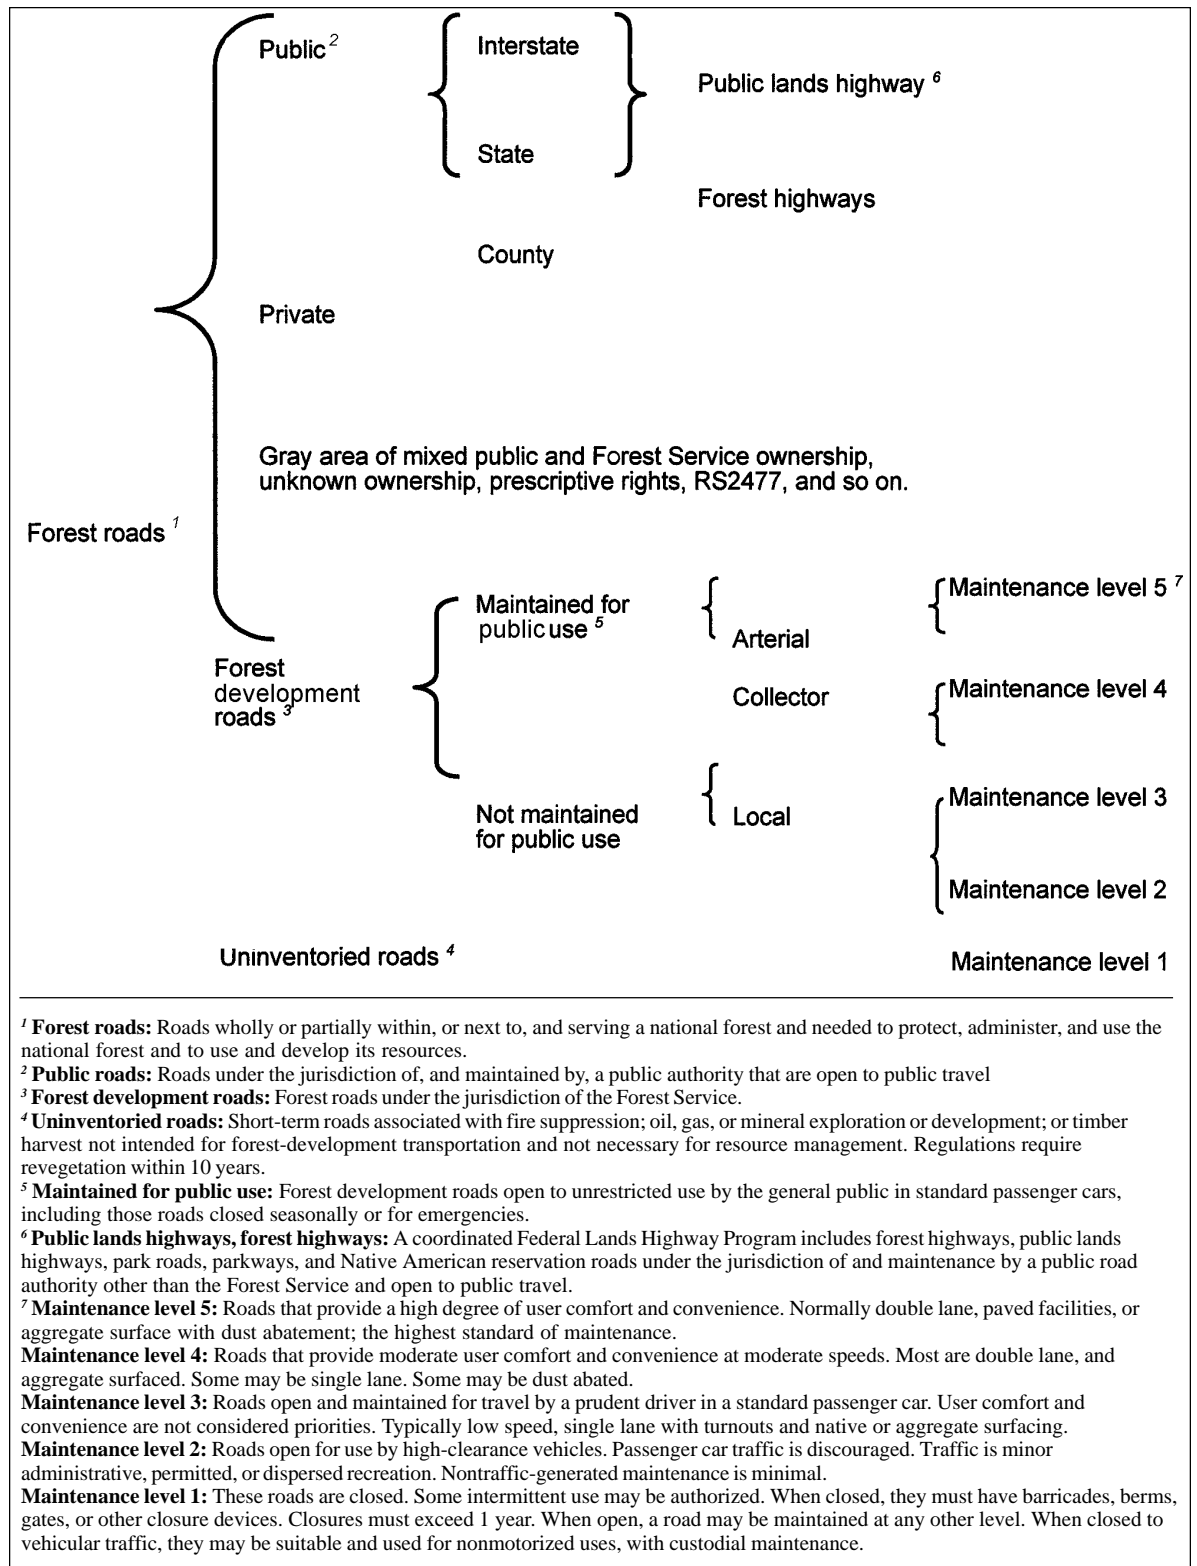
Public $^{2}$

Interstate

State

Public lands highway $^{6}$

Forest highways

County

Private

Gray area of mixed public and Forest Service ownership, unknown ownership, prescriptive rights, RS2477, and so on.

Forest roads $^{1}$

Forest development roads $^{3}$

Maintained for public use $^{5}$

Arterial

Maintenance level 5 $^{7}$

Collector

Maintenance level 4

Not maintained for public use

Local

Maintenance level 3

Maintenance level 2

Uninventoried roads $^{4}$

Maintenance level 1

$^{1}$ **Forest roads:** Roads wholly or partially within, or next to, and serving a national forest and needed to protect, administer, and use the national forest and to use and develop its resources.
$^{2}$ **Public roads:** Roads under the jurisdiction of, and maintained by, a public authority that are open to public travel
$^{3}$ **Forest development roads:** Forest roads under the jurisdiction of the Forest Service.
$^{4}$ **Uninventoried roads:** Short-term roads associated with fire suppression; oil, gas, or mineral exploration or development; or timber harvest not intended for forest-development transportation and not necessary for resource management. Regulations require revegetation within 10 years.
$^{5}$ **Maintained for public use:** Forest development roads open to unrestricted use by the general public in standard passenger cars, including those roads closed seasonally or for emergencies.
$^{6}$ **Public lands highways, forest highways:** A coordinated Federal Lands Highway Program includes forest highways, public lands highways, park roads, parkways, and Native American reservation roads under the jurisdiction of and maintenance by a public road authority other than the Forest Service and open to public travel.
$^{7}$ **Maintenance level 5:** Roads that provide a high degree of user comfort and convenience. Normally double lane, paved facilities, or aggregate surface with dust abatement; the highest standard of maintenance.
**Maintenance level 4:** Roads that provide moderate user comfort and convenience at moderate speeds. Most are double lane, and aggregate surfaced. Some may be single lane. Some may be dust abated.
**Maintenance level 3:** Roads open and maintained for travel by a prudent driver in a standard passenger car. User comfort and convenience are not considered priorities. Typically low speed, single lane with turnouts and native or aggregate surfacing.
**Maintenance level 2:** Roads open for use by high-clearance vehicles. Passenger car traffic is discouraged. Traffic is minor administrative, permitted, or dispersed recreation. Nontraffic-generated maintenance is minimal.
**Maintenance level 1:** These roads are closed. Some intermittent use may be authorized. When closed, they must have barricades, berms, gates, or other closure devices. Closures must exceed 1 year. When open, a road may be maintained at any other level. When closed to vehicular traffic, they may be suitable and used for nonmotorized uses, with custodial maintenance.